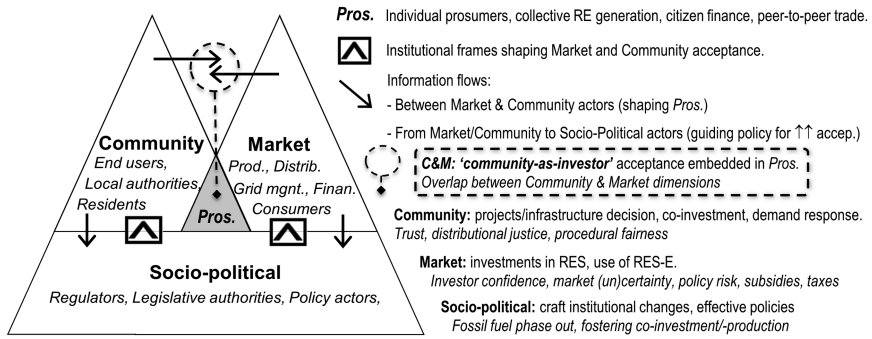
Community
End users,
Local authorities,
Residents

Market
Prod., Distrib.
Grid mgnt., Finan.
Consumers

Pros.

Socio-political
Regulators, Legislative authorities, Policy actors,

Pros. Individual prosumers, collective RE generation, citizen finance, peer-to-peer trade.

Institutional frames shaping Market and Community acceptance.

Information flows:
- Between Market & Community actors (shaping Pros.)
- From Market/Community to Socio-Political actors (guiding policy for $\uparrow\uparrow$ accep.)

C&M: 'community-as-investor' acceptance embedded in Pros.
Overlap between Community & Market dimensions

Community: projects/infrastructure decision, co-investment, demand response.
Trust, distributional justice, procedural fairness

Market: investments in RES, use of RES-E.
Investor confidence, market (un)certainty, policy risk, subsidies, taxes

Socio-political: craft institutional changes, effective policies
Fossil fuel phase out, fostering co-investment/-production